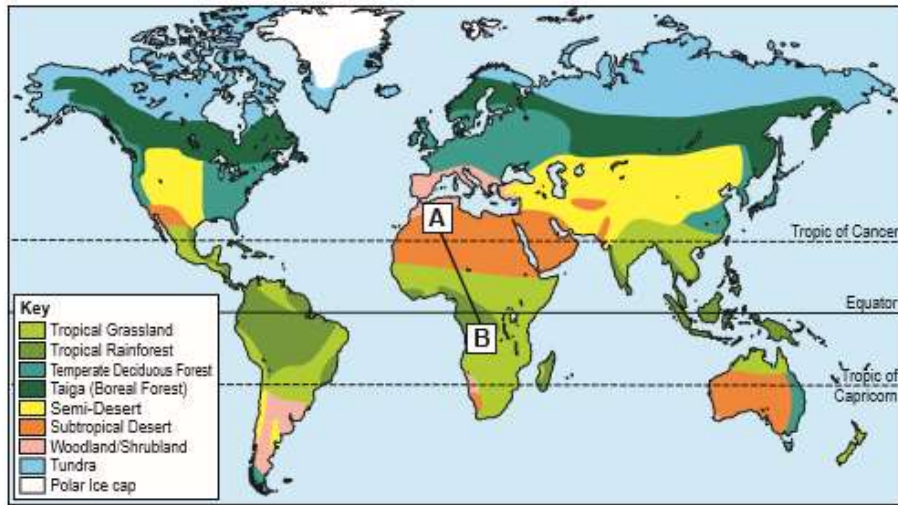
A

Tropic of Cancer

Equator

B

Tropic of Capricorn

Key
Tropical Grassland
Tropical Rainforest
Temperate Deciduous Forest
Taiga (Boreal Forest)
Semi-Desert
Subtropical Desert
Woodland/Shrubland
Tundra
Polar Ice cap